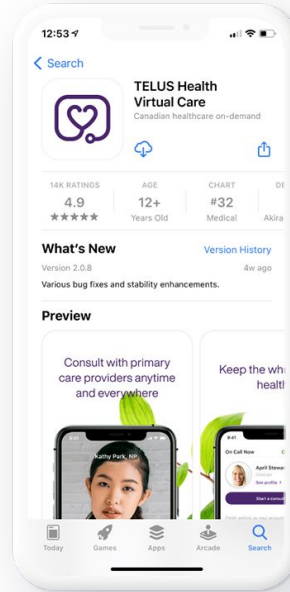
12:53

< Search

TELUS Health Virtual Care

Canadian healthcare on-demand

14K RATINGS
4.9
★★★★★

AGE
12+
Years Old

CHART
#32
Medical

DE
Akira

What's New

Version History

Version 2.0.8

4w ago

Various bug fixes and stability enhancements.

Preview

Consult with primary care providers anytime and everywhere

Kathy Park, NP

Keep the wh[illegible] healt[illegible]

9:41

On Call Now

April Stewar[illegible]

See profile >

Start a consul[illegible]

Today

Games

Apps

Arcade

Search